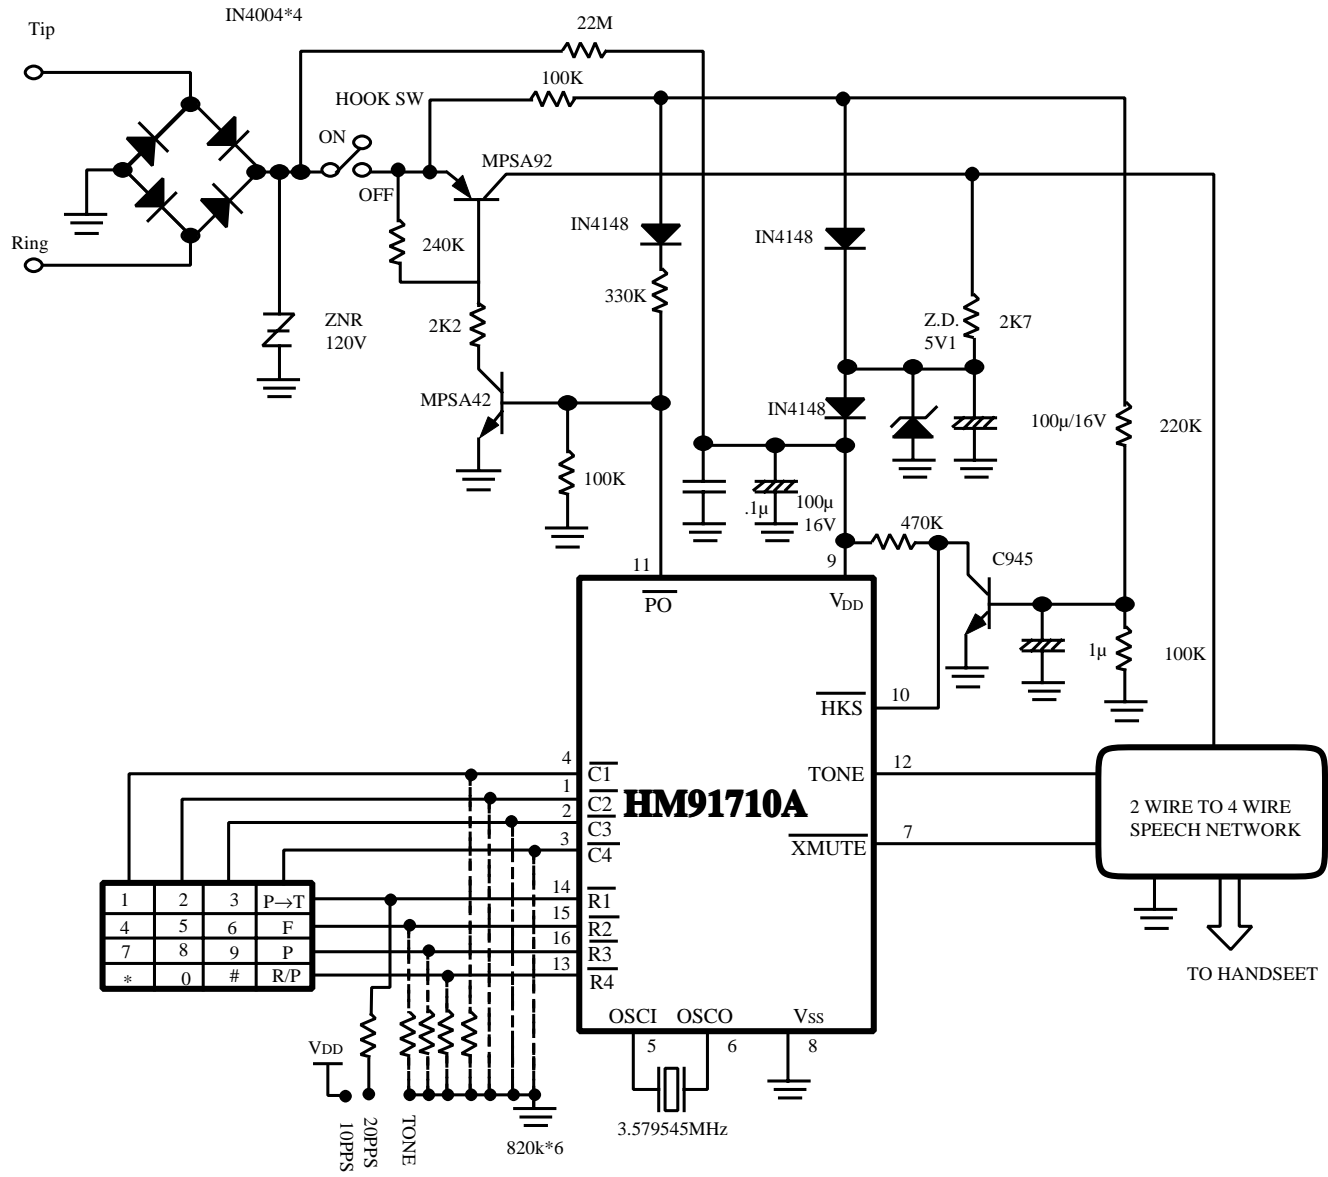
Tip

IN4004*4

22M

100K

HOOK SW

ON

OFF

MPSA92

Ring

240K

IN4148

330K

IN4148

ZNR
120V

2K2

Z.D.
5V1

2K7

MPSA42

IN4148

100µ/16V

220K

100K

.1µ

100µ
16V

470K

C945

11

9

$\overline{PO}$

$V_{DD}$

1µ

100K

$\overline{HKS}$

10

4

$\overline{C1}$

TONE

12

1

$\overline{C2}$

HM91710A

2 WIRE TO 4 WIRE
SPEECH NETWORK

2

$\overline{C3}$

3

$\overline{C4}$

$\overline{XMUTE}$

7

| 1 | 2 | 3 | P→T |
|---|---|---|---|
| 4 | 5 | 6 | F |
| 7 | 8 | 9 | P |
| * | 0 | # | R/P |

14

$\overline{R1}$

15

$\overline{R2}$

16

$\overline{R3}$

13

$\overline{R4}$

TO HANDSEET

OSCI

OSCO

Vss

5

6

8

$V_{DD}$

10PPS

20PPS

TONE

820k*6

3.579545MHz